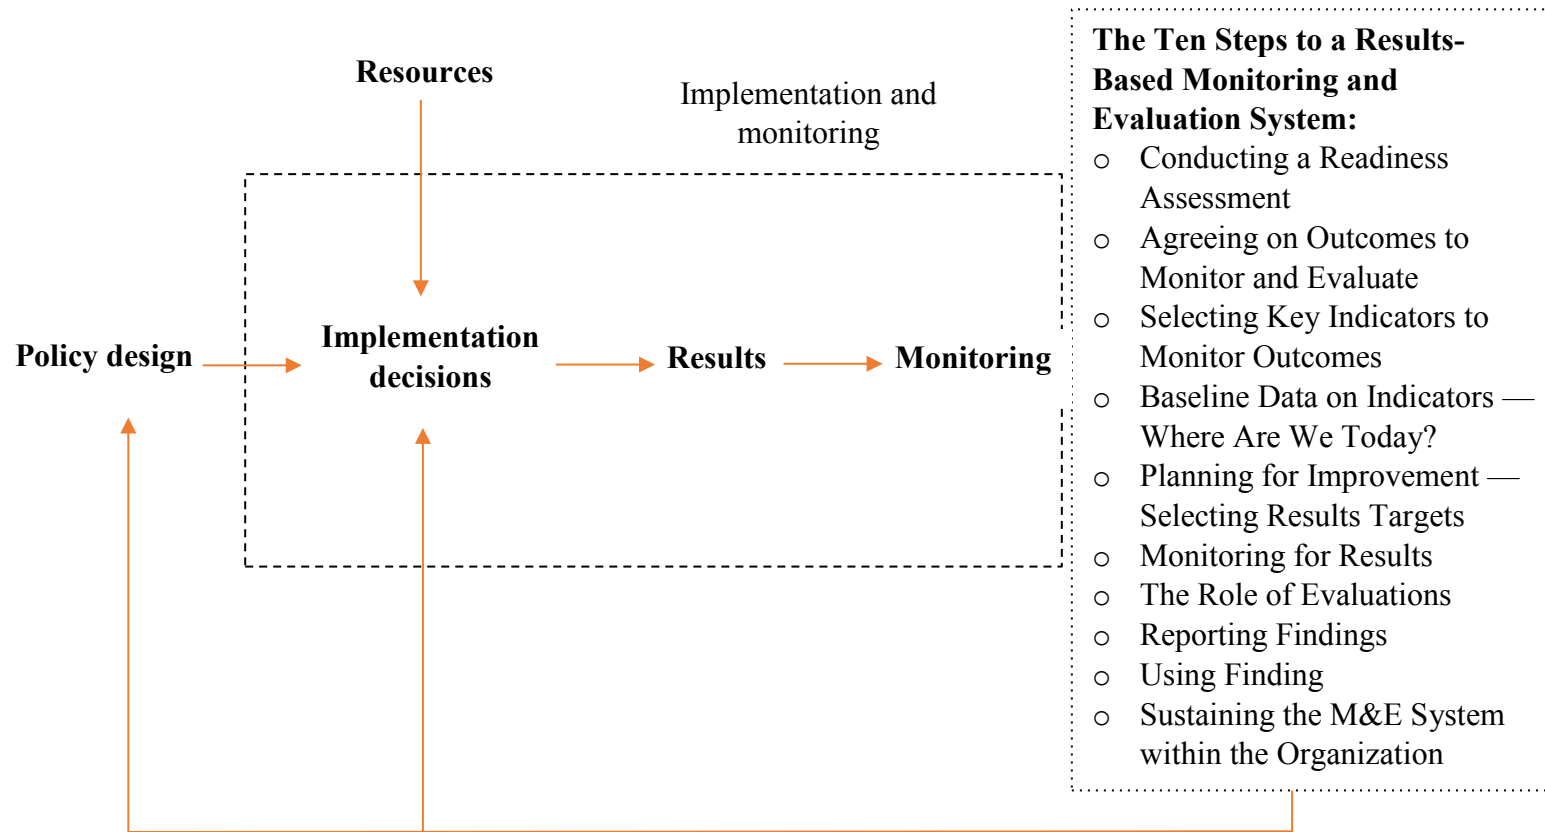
Resources

Implementation and monitoring

Policy design

Implementation decisions

Results

Monitoring

**The Ten Steps to a Results-Based Monitoring and Evaluation System:**

- Conducting a Readiness Assessment
- Agreeing on Outcomes to Monitor and Evaluate
- Selecting Key Indicators to Monitor Outcomes
- Baseline Data on Indicators — Where Are We Today?
- Planning for Improvement — Selecting Results Targets
- Monitoring for Results
- The Role of Evaluations
- Reporting Findings
- Using Finding
- Sustaining the M&E System within the Organization